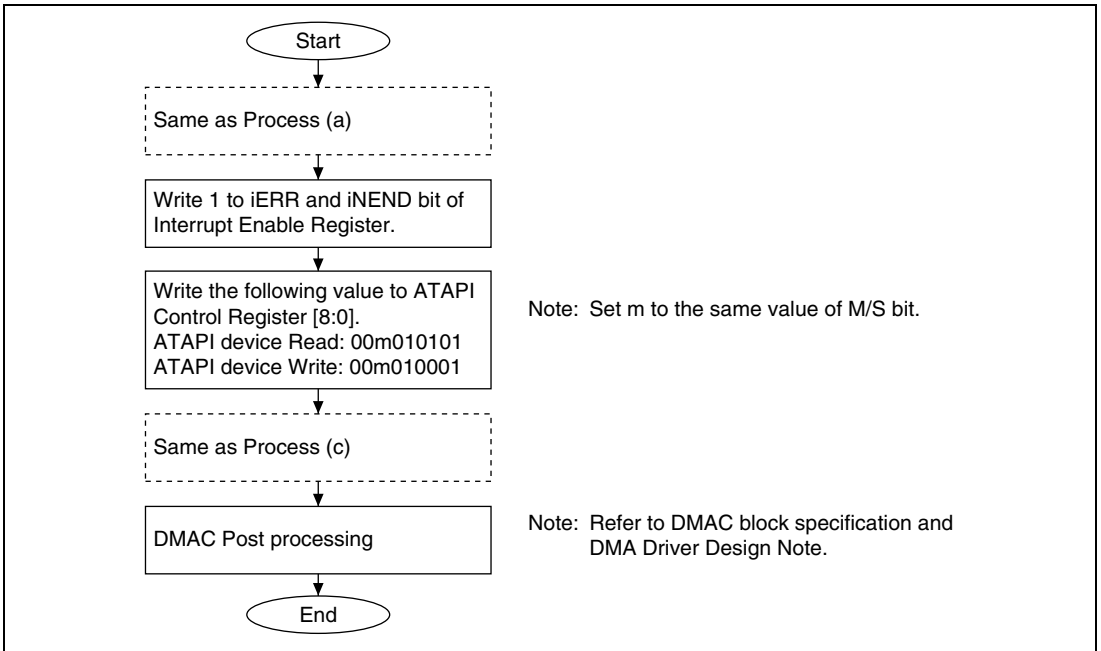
Start

Same as Process (a)

Write 1 to iERR and iNEND bit of Interrupt Enable Register.

Write the following value to ATAPI Control Register [8:0].
ATAPI device Read: 00m010101
ATAPI device Write: 00m010001

Note: Set m to the same value of M/S bit.

Same as Process (c)

DMAC Post processing

Note: Refer to DMAC block specification and DMA Driver Design Note.

End